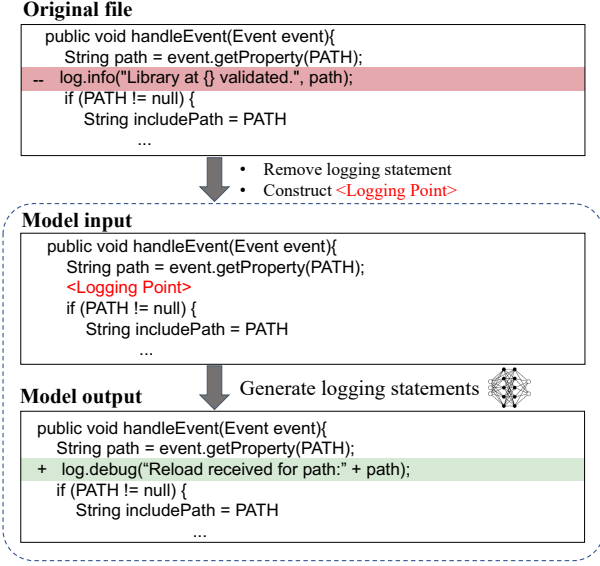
Original file

public void handleEvent(Event event){
String path = event.getProperty(PATH);
-- log.info("Library at {} validated.", path);
if (PATH != null) {
String includePath = PATH
...

• Remove logging statement
• Construct <Logging Point>

Model input

public void handleEvent(Event event){
String path = event.getProperty(PATH);
<Logging Point>
if (PATH != null) {
String includePath = PATH
...

Generate logging statements

Model output

public void handleEvent(Event event){
String path = event.getProperty(PATH);
+ log.debug("Reload received for path:" + path);
if (PATH != null) {
String includePath = PATH
...